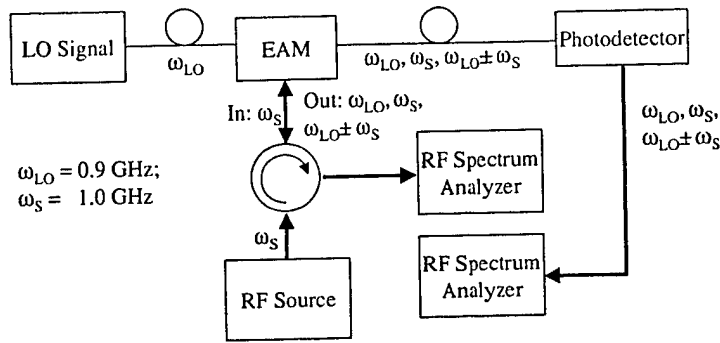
LO Signal

$\omega_{LO}$

EAM

$\omega_{LO}, \omega_S, \omega_{LO}\pm\omega_S$

Photodetector

In: $\omega_S$

Out: $\omega_{LO}, \omega_S,$ $\omega_{LO}\pm\omega_S$

$\omega_{LO}, \omega_S,$ $\omega_{LO}\pm\omega_S$

$\omega_{LO} = 0.9$ GHz;
$\omega_S = 1.0$ GHz

RF Spectrum Analyzer

$\omega_S$

RF Spectrum Analyzer

RF Source